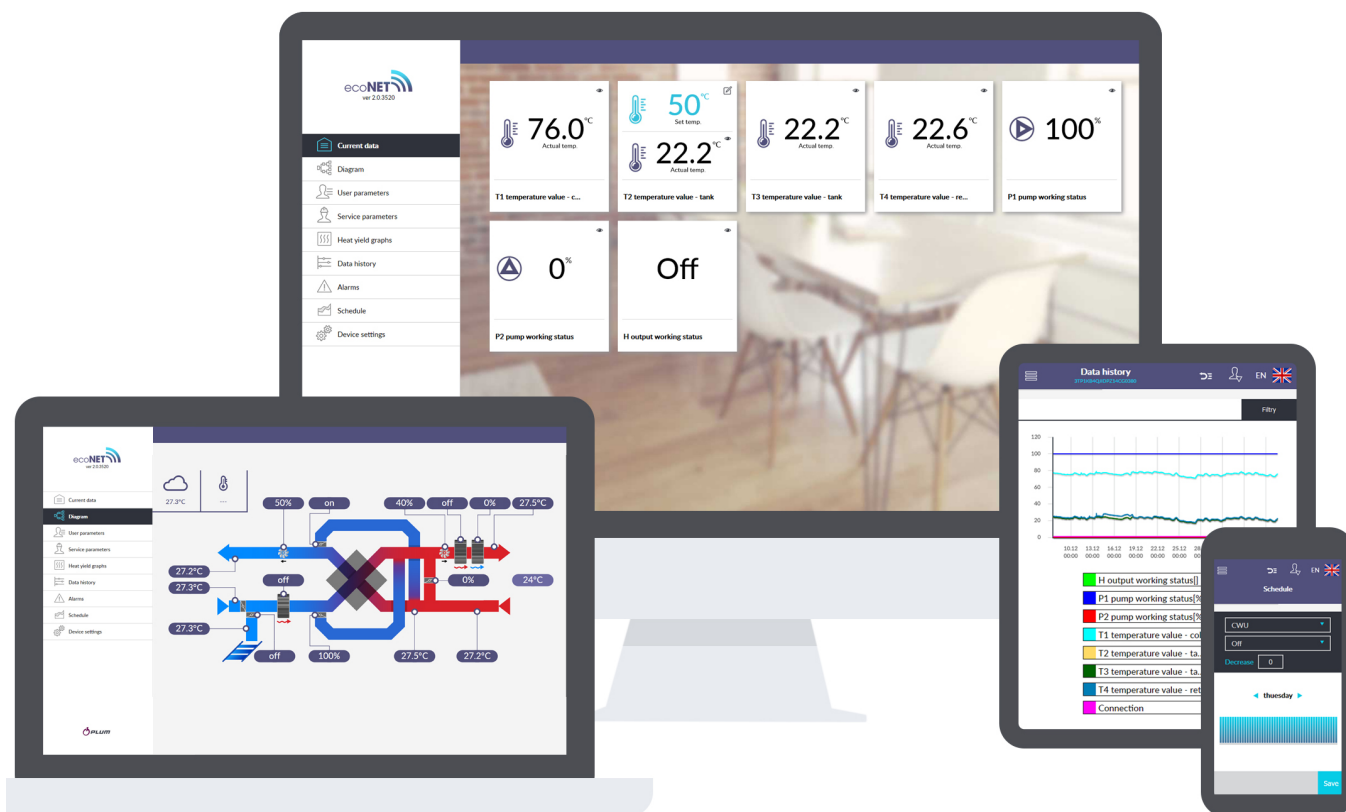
ecoNET
ver 2.0.3520

Current data
Diagram
User parameters
Service parameters
Heat yield graphs
Data history
Alarms
Schedule
Device settings

76.0°C
Actual temp.
T1 temperature value - c...

50°C
Set temp.
22.2°C
Actual temp.
T2 temperature value - tank

22.2°C
Actual temp.
T3 temperature value - tank

22.6°C
Actual temp.
T4 temperature value - re...

100%
P1 pump working status

0%
P2 pump working status

Off
H output working status

ecoNET
ver 2.0.3520

Current data
Diagram
User parameters
Service parameters
Heat yield graphs
Data history
Alarms
Schedule
Device settings

27.3°C
---

50%
on
40%
off
0%
27.5°C
27.2°C
27.3°C
off
0%
24°C
27.3°C
off
100%
27.5°C
27.2°C

PLUM

Data history
EN

Filtry

120
100
80
60
40
20
0
10.12 00:00
13.12 00:00
16.12 00:00
19.12 00:00
22.12 00:00
25.12 00:00
28.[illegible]

H output working status[]
P1 pump working status[%
P2 pump working status[%
T1 temperature value - col
T2 temperature value - ta...
T3 temperature value - ta...
T4 temperature value - ret
Connection

EN
Schedule
CWU
Off
Decrease 0
thuesday
Save